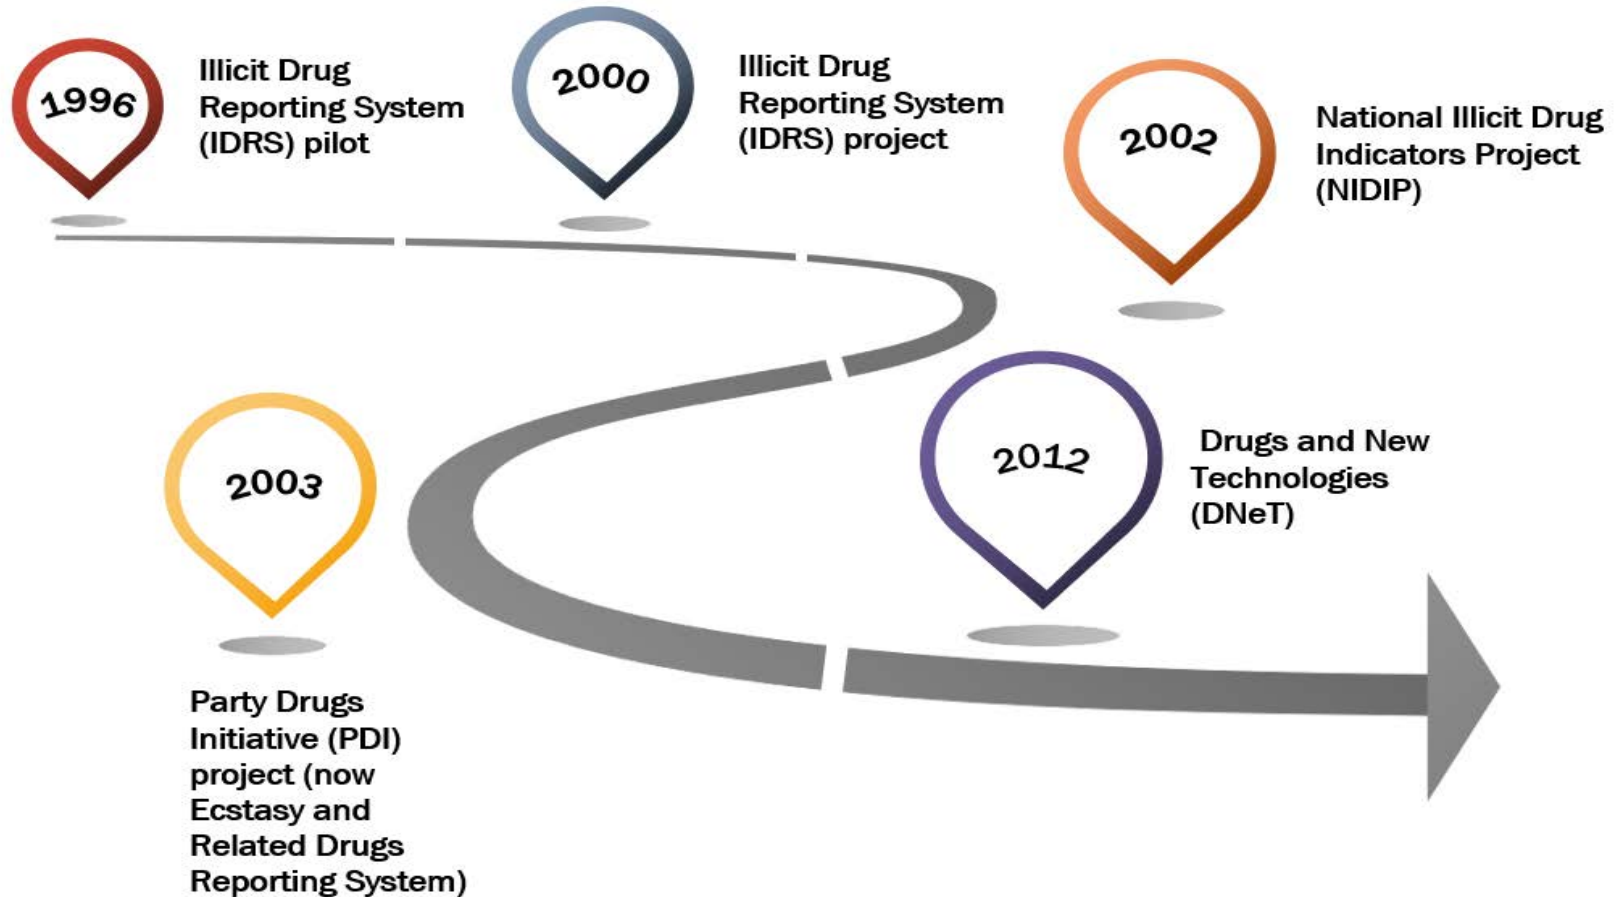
1996

Illicit Drug Reporting System (IDRS) pilot

2000

Illicit Drug Reporting System (IDRS) project

2002

National Illicit Drug Indicators Project (NIDIP)

2003

Party Drugs Initiative (PDI) project (now Ecstasy and Related Drugs Reporting System)

2012

Drugs and New Technologies (DNeT)